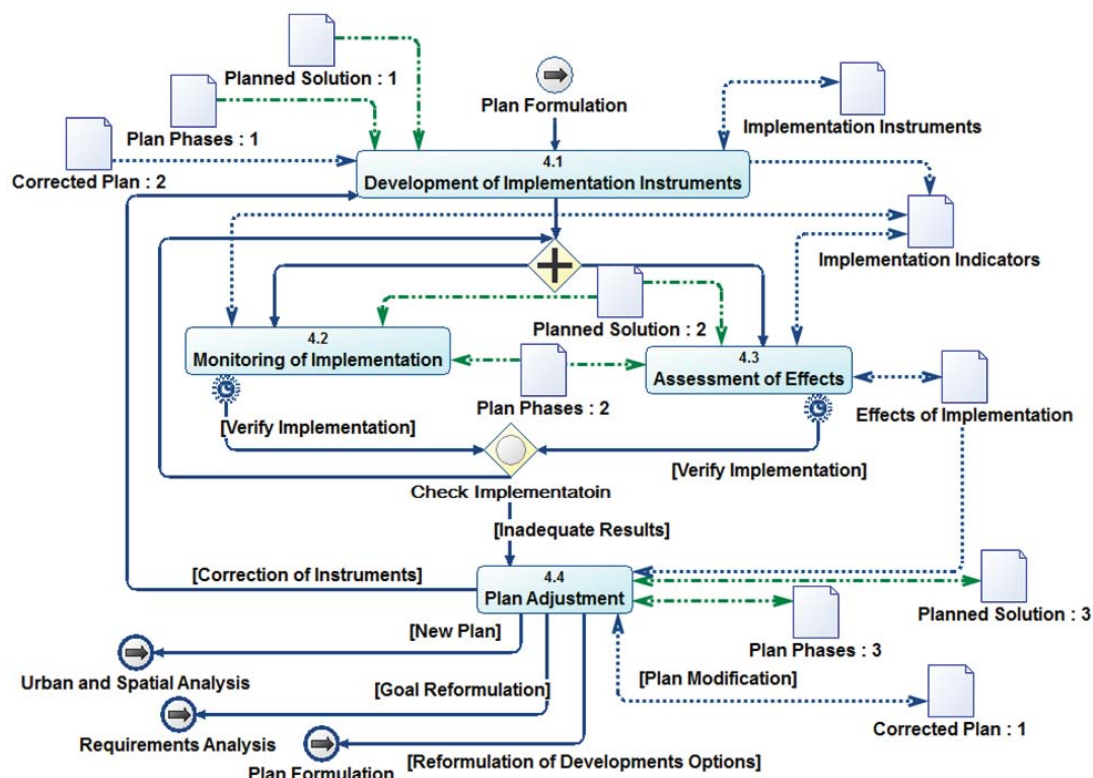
Planned Solution : 1

Plan Phases : 1

Corrected Plan : 2

Plan Formulation

Implementation Instruments

4.1
Development of Implementation Instruments

Implementation Indicators

4.2
Monitoring of Implementation

Planned Solution : 2

4.3
Assessment of Effects

Plan Phases : 2

Effects of Implementation

[Verify Implementation]

[Verify Implementation]

Check Implementatoin

[Inadequate Results]

[Correction of Instruments]

4.4
Plan Adjustment

Planned Solution : 3

[New Plan]

Plan Phases : 3

Urban and Spatial Analysis

[Goal Reformulation]

[Plan Modification]

Requirements Analysis

Corrected Plan : 1

Plan Formulation

[Reformulation of Developments Options]